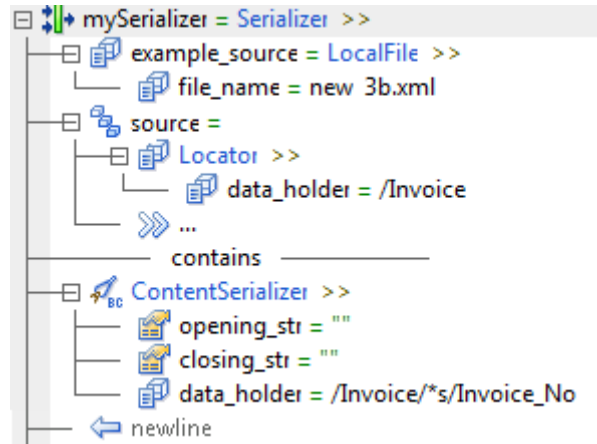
mySerializer = Serializer >>
example_source = LocalFile >>
file_name = new 3b.xml
source =
Locator >>
data_holder = /Invoice
...
contains
ContentSerializer >>
opening_str = ""
closing_str = ""
data_holder = /Invoice/*s/Invoice_No
newline